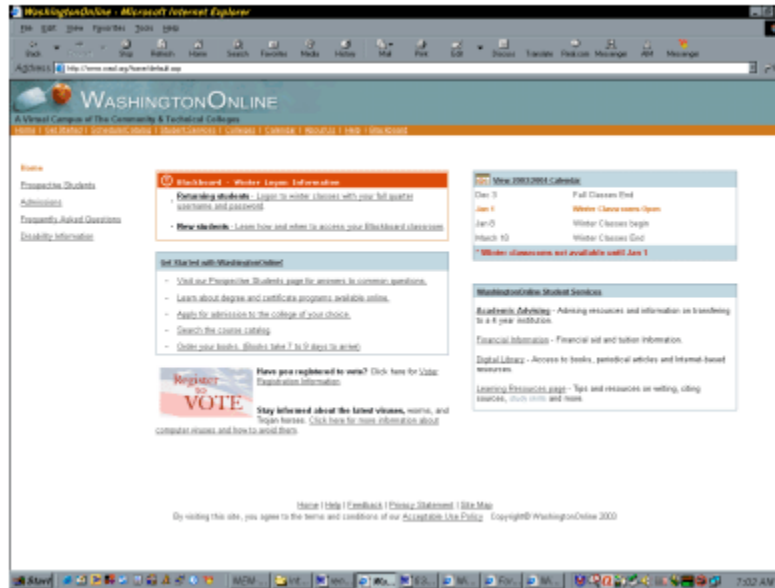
WashingtonOnline - Microsoft Internet Explorer

File Edit View Favorites Tools Help

Back Forward Stop Refresh Home Search Favorites Media History Mail Print Edit Discuss Translate Real.com Messenger AIM Messenger

Address http://www.waol.org/home/default.asp

WASHINGTONONLINE
A Virtual Campus of The Community & Technical Colleges
Home | Get Started | Schedule/Catalog | Student Services | Colleges | Calendar | About Us | Help | Blackboard

Home
Prospective Students
Admissions
Frequently Asked Questions
Disability Information

Blackboard - Winter Logon Information
Returning students - Logon to winter classes with your full quarter username and password.
New students - Learn how and when to access your Blackboard classroom.

Get Started with WashingtonOnline!
Visit our Prospective Students page for answers to common questions.
Learn about degree and certificate programs available online.
Apply for admission to the college of your choice.
Search the course catalog.
Order your books. (Books take 7 to 9 days to arrive)

Register to VOTE
Have you registered to vote? Click here for Voter Registration Information.
Stay informed about the latest viruses, worms, and Trojan horses. Click here for more information about computer viruses and how to avoid them.

View 2003/2004 Calendar
| Dec 3 | Fall Classes End |
|---|---|
| Jan 1 | Winter Classrooms Open |
| Jan 5 | Winter Classes begin |
| March 10 | Winter Classes End |

* Winter classrooms not available until Jan 1

WashingtonOnline Student Services
Academic Advising - Advising resources and information on transferring to a 4-year institution.
Financial Information - Financial aid and tuition information.
Digital Library - Access to books, periodical articles and Internet-based resources.
Learning Resources page - Tips and resources on writing, citing sources, study skills and more.

Home | Help | Feedback | Privacy Statement | Site Map
By visiting this site, you agree to the terms and conditions of our Acceptable Use Policy. Copyright© WashingtonOnline 2003

Start | MEM... | We... | Wa... | Wi... | For... | Mi... | 7:02 AM